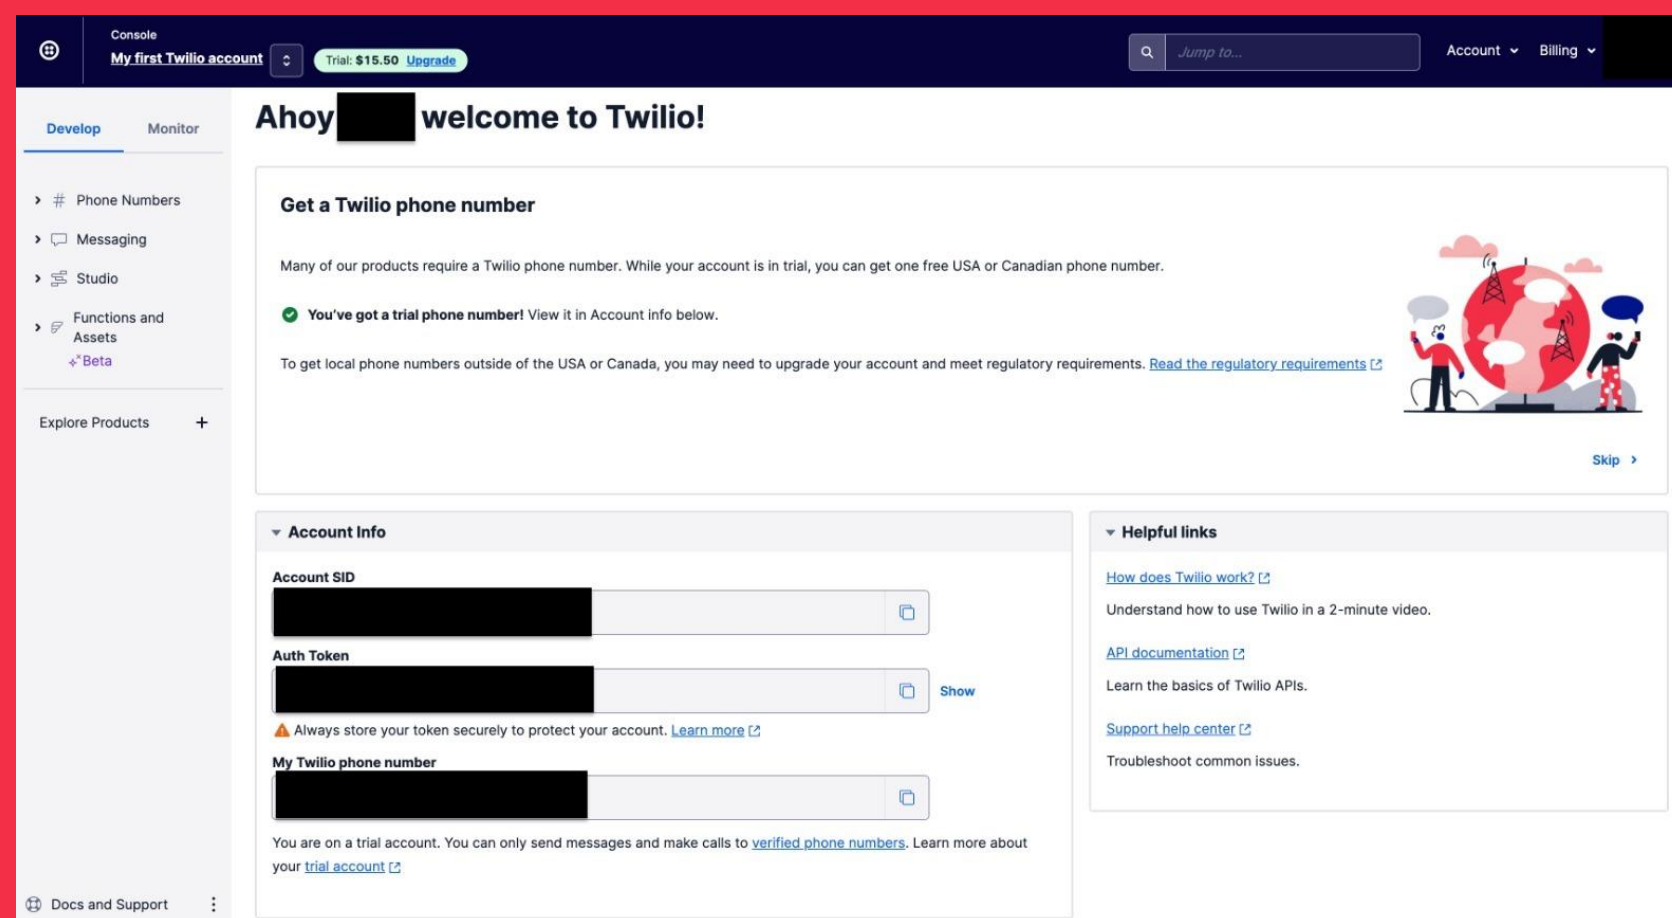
Console
My first Twilio account
Trial: $15.50 Upgrade

Jump to...

Account
Billing

Develop
Monitor

Phone Numbers
Messaging
Studio
Functions and Assets
Beta

Explore Products +

Docs and Support

Ahoy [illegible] welcome to Twilio!

Get a Twilio phone number

Many of our products require a Twilio phone number. While your account is in trial, you can get one free USA or Canadian phone number.

You've got a trial phone number! View it in Account info below.

To get local phone numbers outside of the USA or Canada, you may need to upgrade your account and meet regulatory requirements. Read the regulatory requirements

Skip

Account Info

Account SID

Auth Token

Show

Always store your token securely to protect your account. Learn more

My Twilio phone number

You are on a trial account. You can only send messages and make calls to verified phone numbers. Learn more about your trial account

Helpful links

How does Twilio work?

Understand how to use Twilio in a 2-minute video.

API documentation

Learn the basics of Twilio APIs.

Support help center

Troubleshoot common issues.